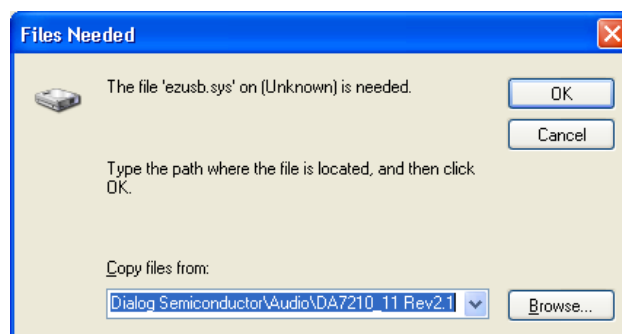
Files Needed

The file 'ezusb.sys' on (Unknown) is needed.

OK

Cancel

Type the path where the file is located, and then click OK.

Copy files from:

Dialog Semiconductor\Audio\DA7210_11 Rev2.1

Browse...